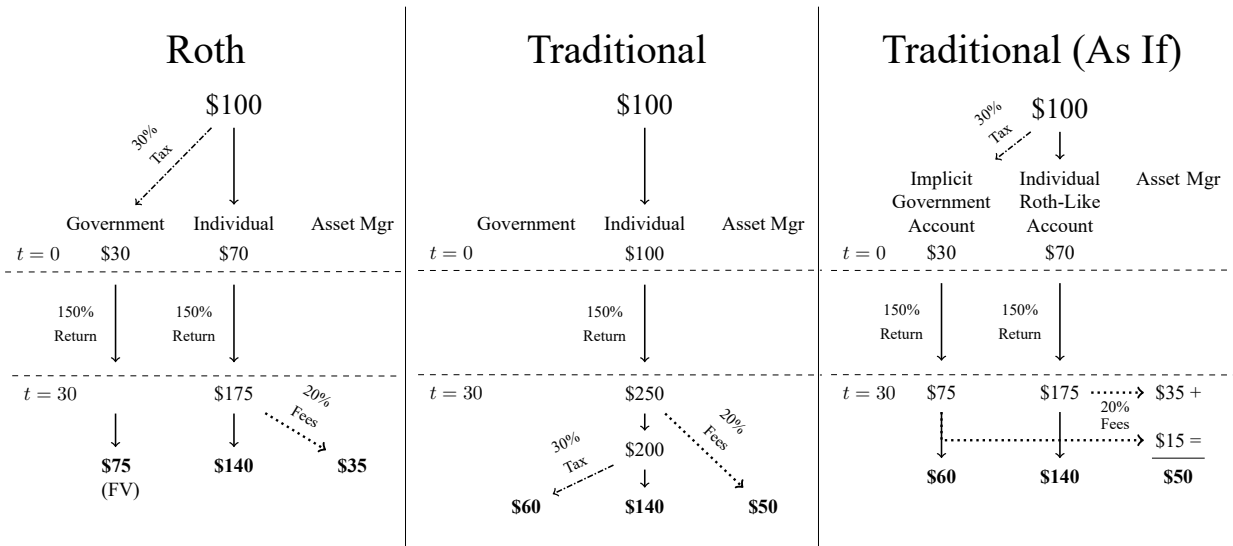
Roth

$100

30%
Tax

Government Individual Asset Mgr

$t = 0$ $30 $70

150%
Return

150%
Return

$t = 30$ $175

20%
Fees

**$75**
(FV)

**$140**

**$35**

Traditional

$100

Government Individual Asset Mgr

$t = 0$ $100

150%
Return

$t = 30$ $250

20%
Fees

30%
Tax

$200

**$60** **$140** **$50**

Traditional (As If)

30%
Tax

$100

Implicit Government Account

Individual Roth-Like Account

Asset Mgr

$t = 0$ $30 $70

150%
Return

150%
Return

$t = 30$ $75 $175 $35 +

20%
Fees

$15 =

**$60** **$140** **$50**